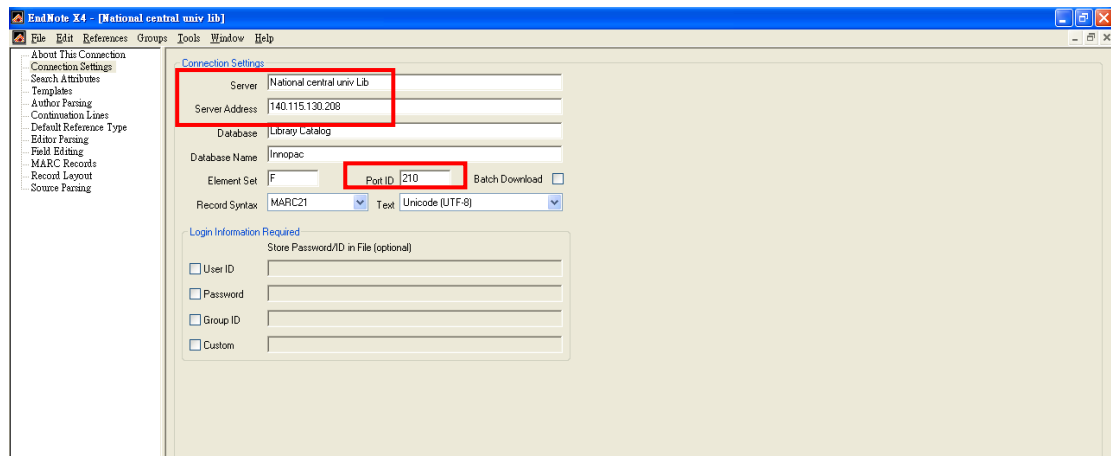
EndNote X4 - [National central univ lib]

File Edit References Groups Tools Window Help

About This Connection
Connection Settings
Search Attributes
Templates
Author Parsing
Continuation Lines
Default Reference Type
Editor Parsing
Field Editing
MARC Records
Record Layout
Source Parsing

Connection Settings

Server: National central univ Lib
Server Address: 140.115.130.208
Database: Library Catalog
Database Name: Innopac
Element Set: F
Port ID: 210
Batch Download
Record Syntax: MARC21
Text: Unicode (UTF-8)

Login Information Required
Store Password/ID in File (optional)
User ID
Password
Group ID
Custom